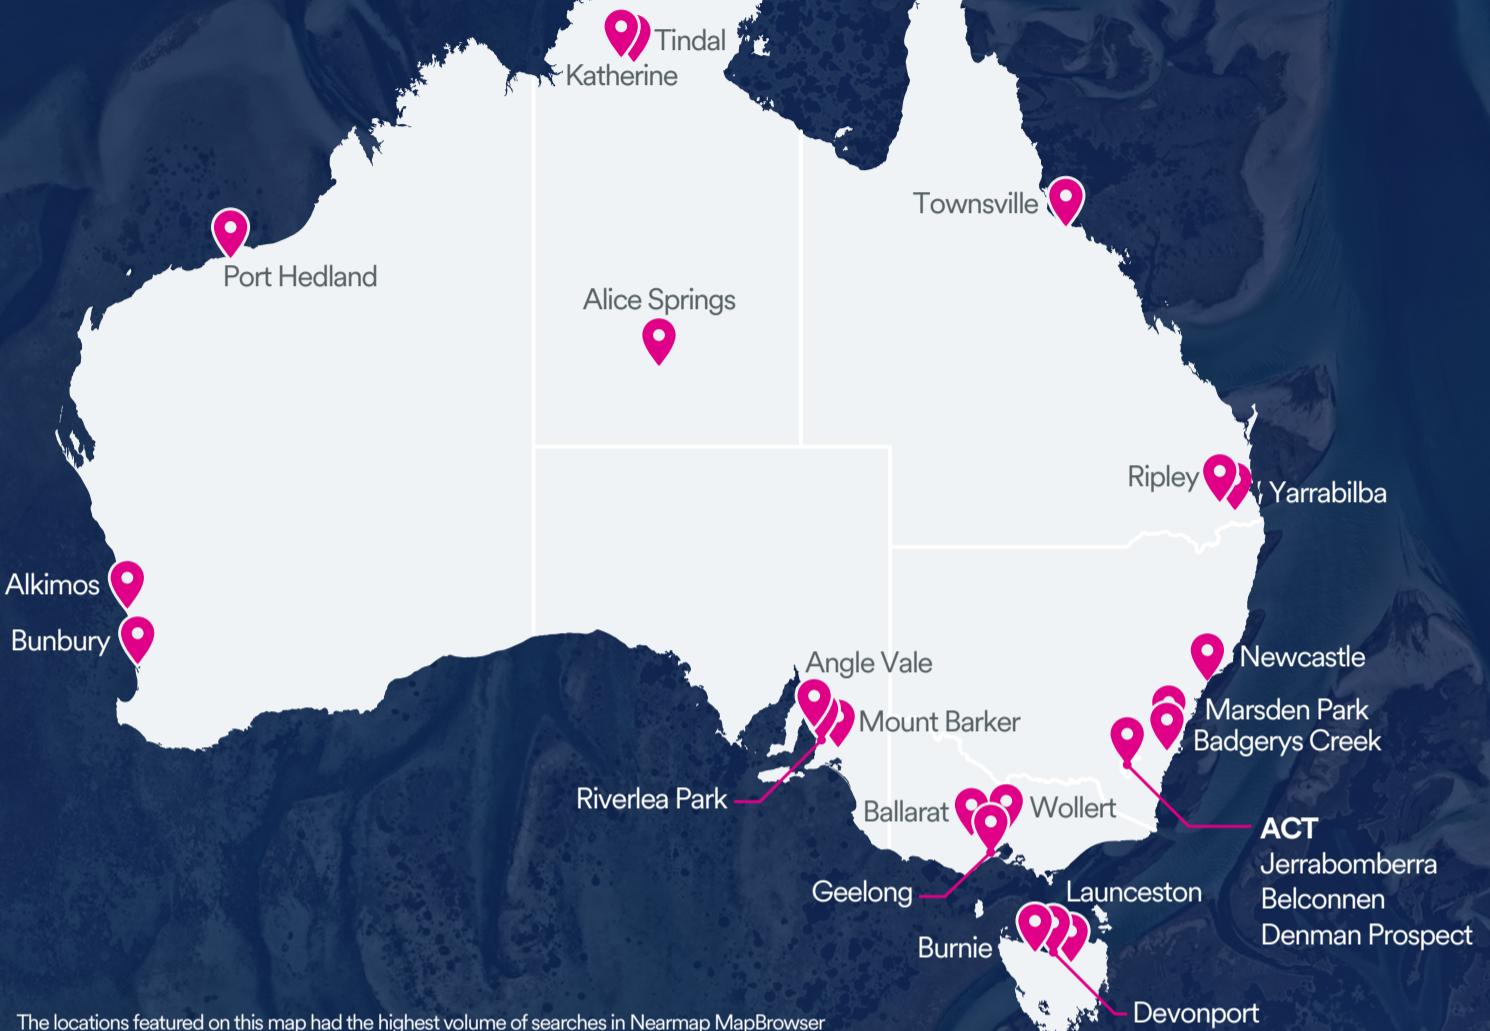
Tindal
Katherine
Townsville
Port Hedland
Alice Springs
Ripley
Yarrabilba
Alkimos
Bunbury
Angle Vale
Newcastle
Mount Barker
Marsden Park
Badgerys Creek
Riverlea Park
Ballarat
Wollert
ACT
Jerrabomberra
Belconnen
Denman Prospect
Geelong
Launceston
Burnie
Devonport

The locations featured on this map had the highest volume of searches in Nearmap MapBrowser